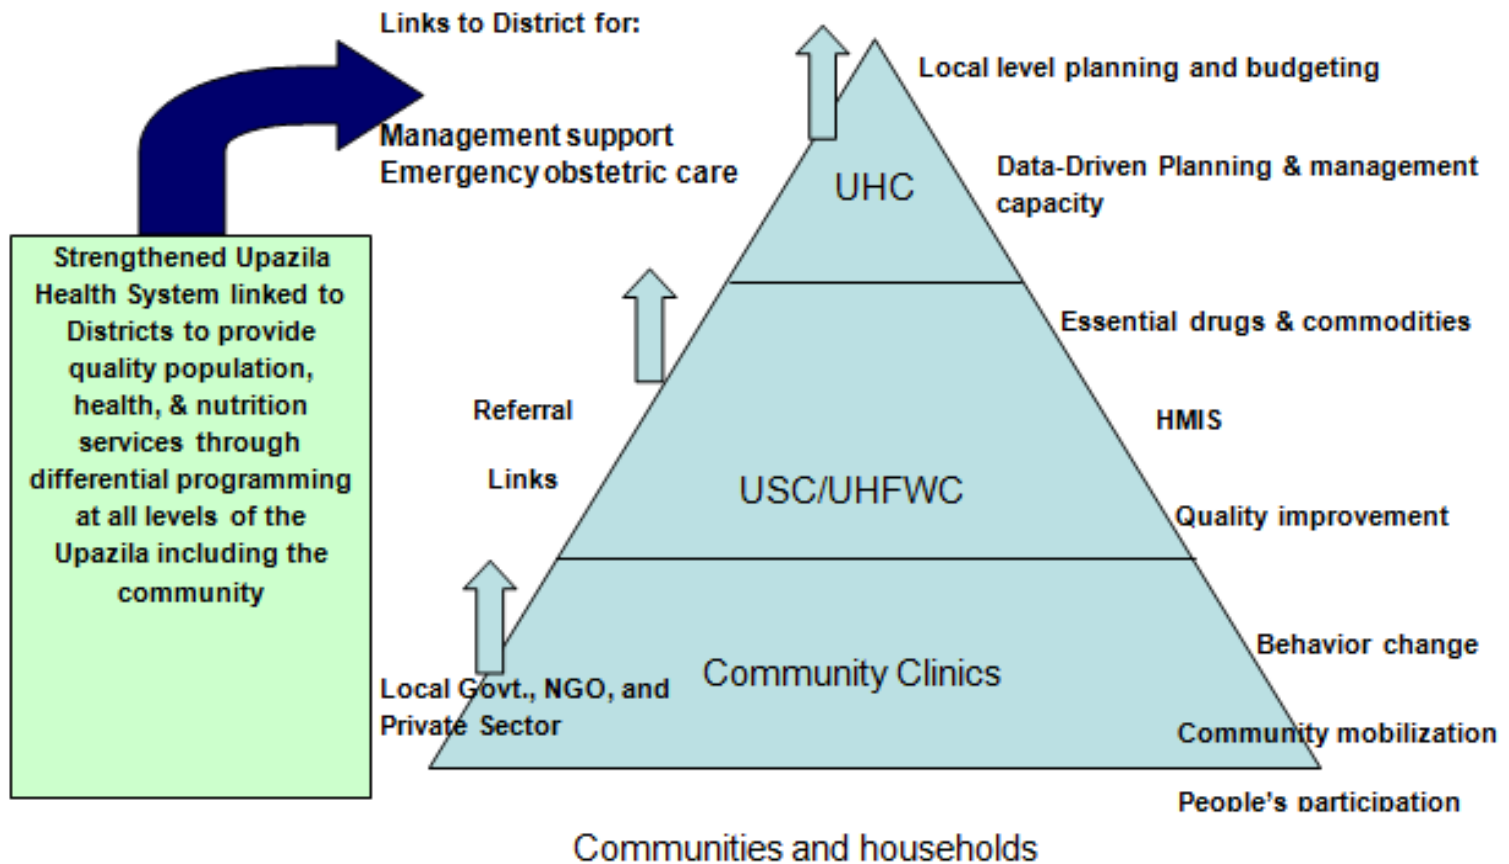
Links to District for:

Management support
Emergency obstetric care

Strengthened Upazila Health System linked to Districts to provide quality population, health, & nutrition services through differential programming at all levels of the Upazila including the community

UHC

Local level planning and budgeting

Data-Driven Planning & management capacity

Essential drugs & commodities

Referral

Links

USC/UHFWC

HMIS

Quality improvement

Community Clinics

Local Govt., NGO, and Private Sector

Behavior change

Community mobilization

People's participation

Communities and households